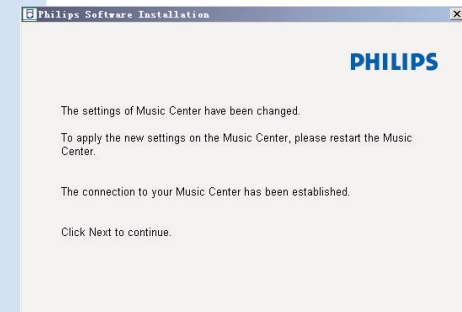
Philips Software Installation

×

PHILIPS

The settings of Music Center have been changed.

To apply the new settings on the Music Center, please restart the Music Center.

The connection to your Music Center has been established.

Click Next to continue.